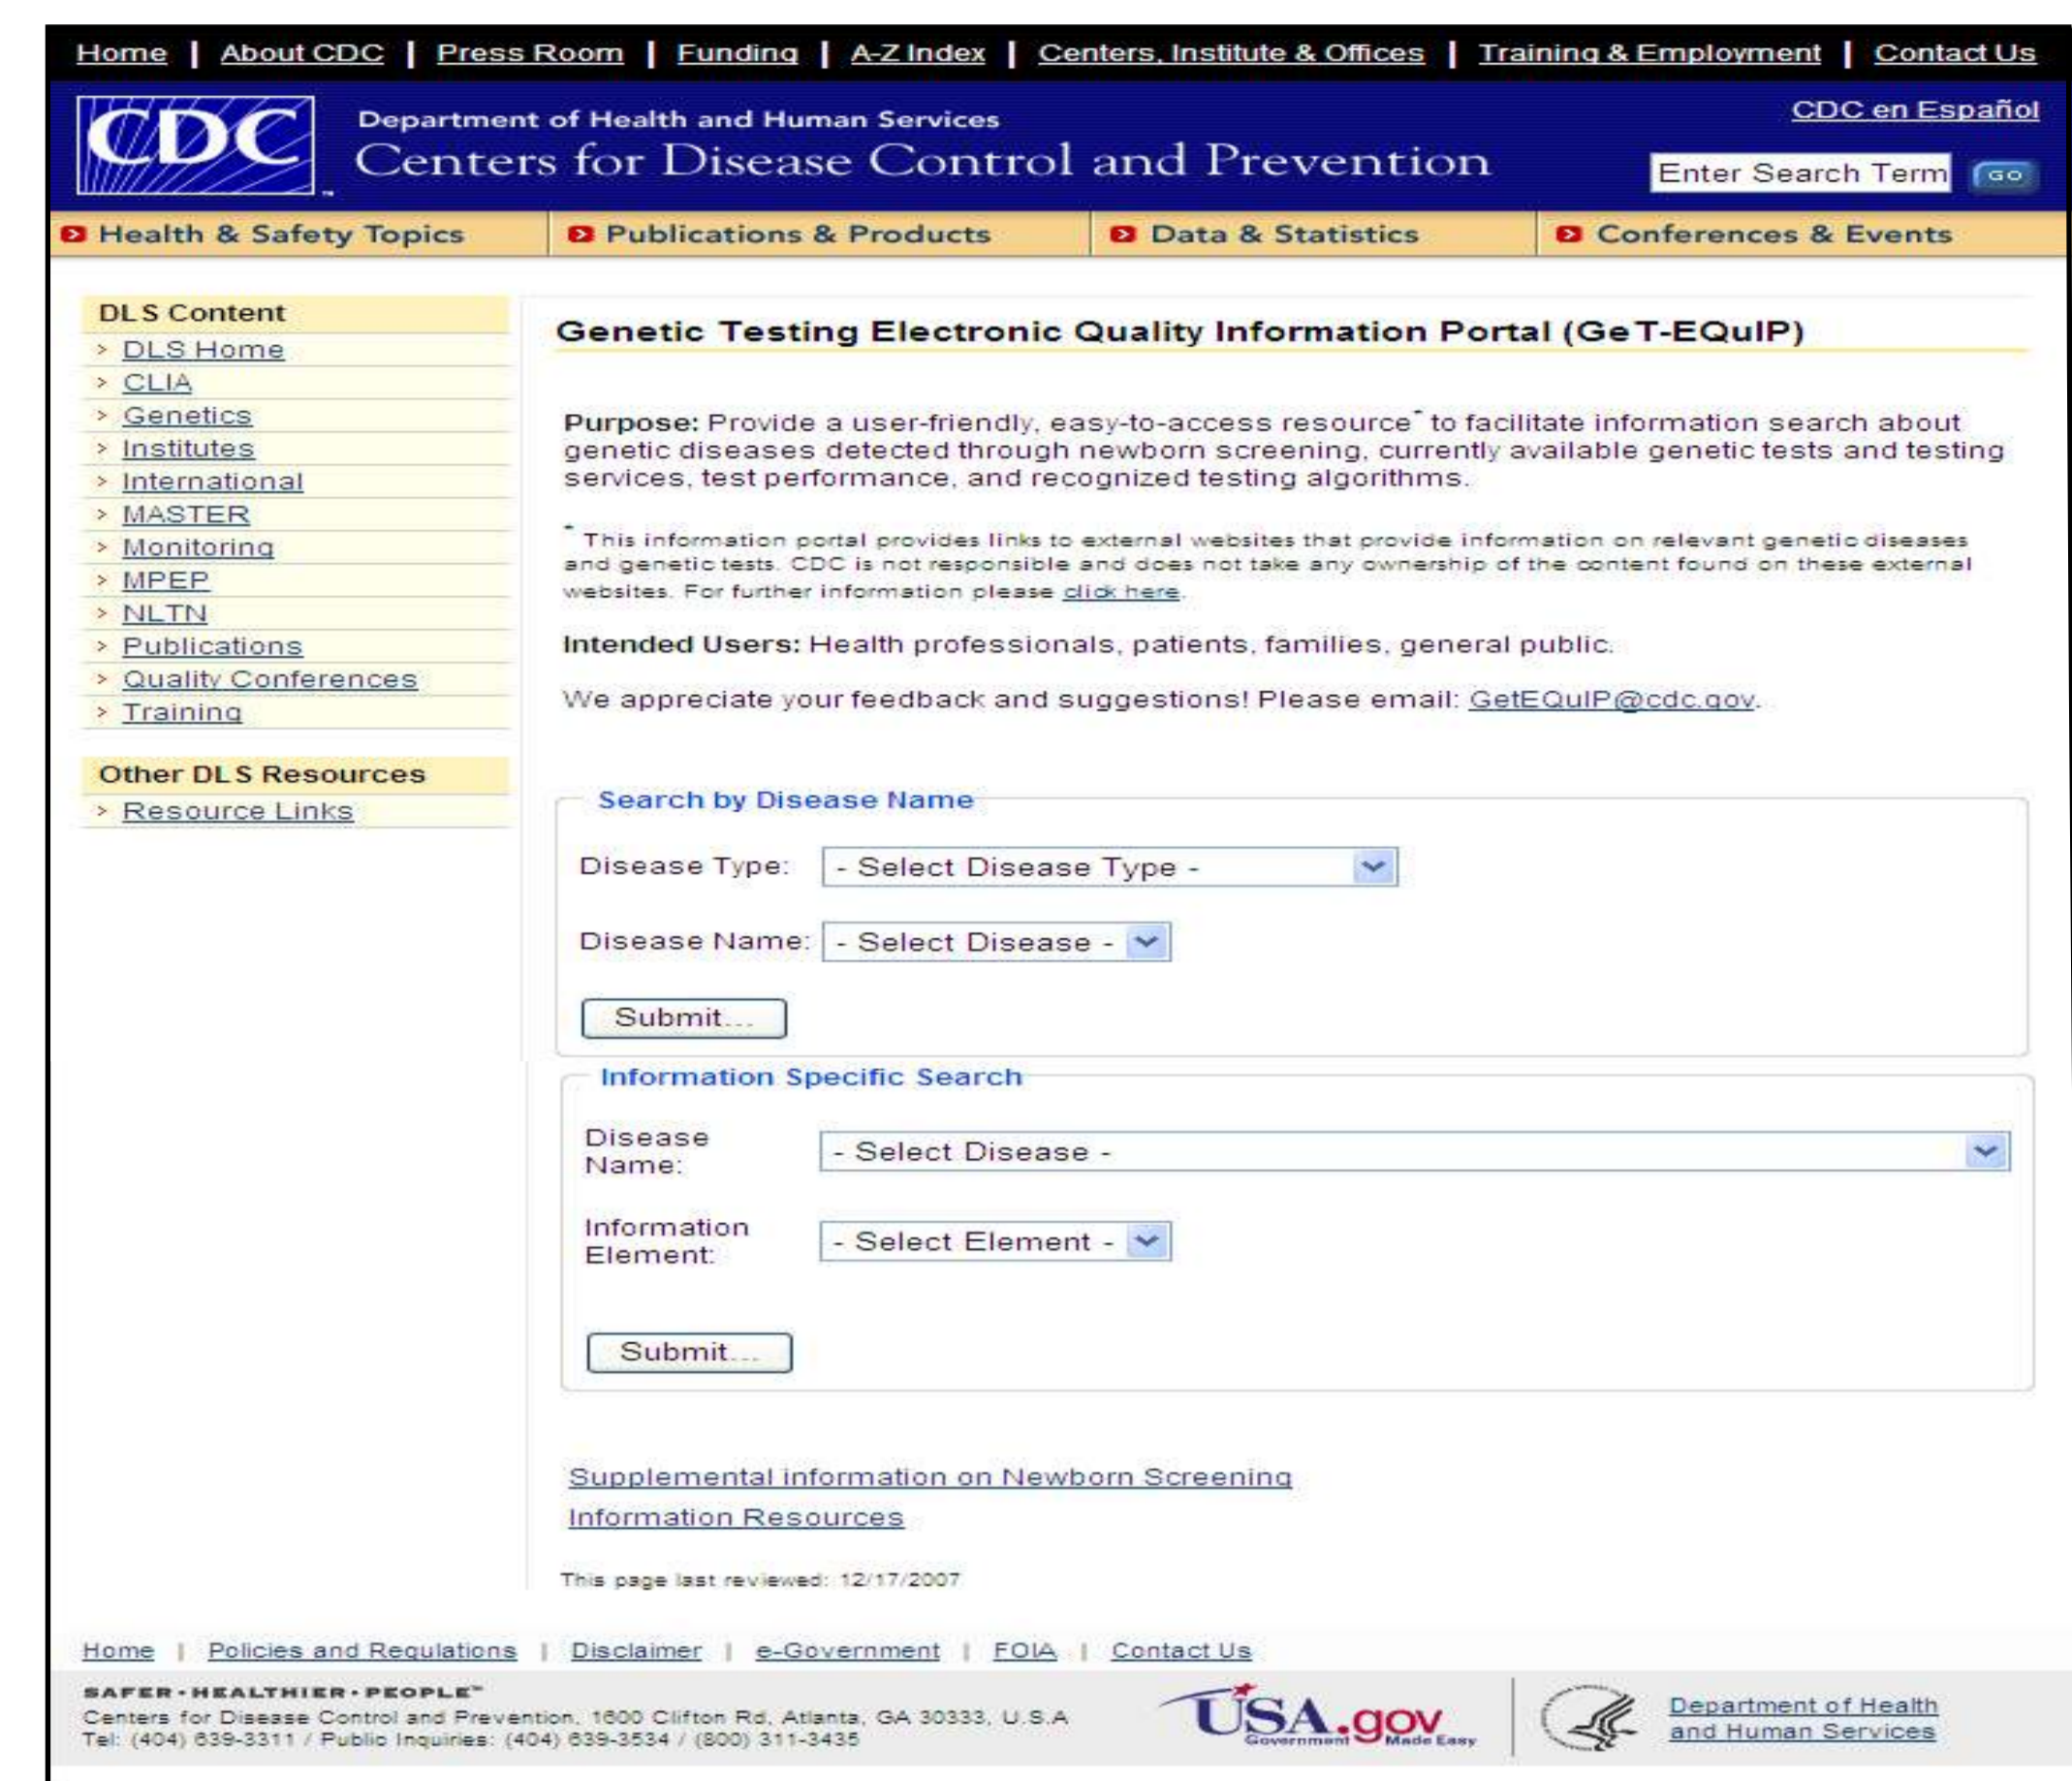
Home | About CDC | Press Room | Funding | A-Z Index | Centers, Institute & Offices | Training & Employment | Contact Us

CDC

Department of Health and Human Services
Centers for Disease Control and Prevention

CDC en Español

Enter Search Term GO

Health & Safety Topics
Publications & Products
Data & Statistics
Conferences & Events

DLS Content
DLS Home
CLIA
Genetics
Institutes
International
MASTER
Monitoring
MPEP
NLTN
Publications
Quality Conferences
Training

Other DLS Resources
Resource Links

Genetic Testing Electronic Quality Information Portal (GeT-EQuIP)

Purpose: Provide a user-friendly, easy-to-access resource* to facilitate information search about genetic diseases detected through newborn screening, currently available genetic tests and testing services, test performance, and recognized testing algorithms.

* This information portal provides links to external websites that provide information on relevant genetic diseases and genetic tests. CDC is not responsible and does not take any ownership of the content found on these external websites. For further information please click here.

Intended Users: Health professionals, patients, families, general public.

We appreciate your feedback and suggestions! Please email: GetEQuIP@cdc.gov.

Search by Disease Name

Disease Type: - Select Disease Type -

Disease Name: - Select Disease -

Submit...

Information Specific Search

Disease Name: - Select Disease -

Information Element: - Select Element -

Submit...

Supplemental information on Newborn Screening
Information Resources

This page last reviewed: 12/17/2007

Home | Policies and Regulations | Disclaimer | e-Government | FOIA | Contact Us

SAFER·HEALTHIER·PEOPLE™
Centers for Disease Control and Prevention, 1600 Clifton Rd, Atlanta, GA 30333, U.S.A
Tel: (404) 639-3311 / Public Inquiries: (404) 639-3534 / (800) 311-3435

USA.gov Government Made Easy

Department of Health and Human Services